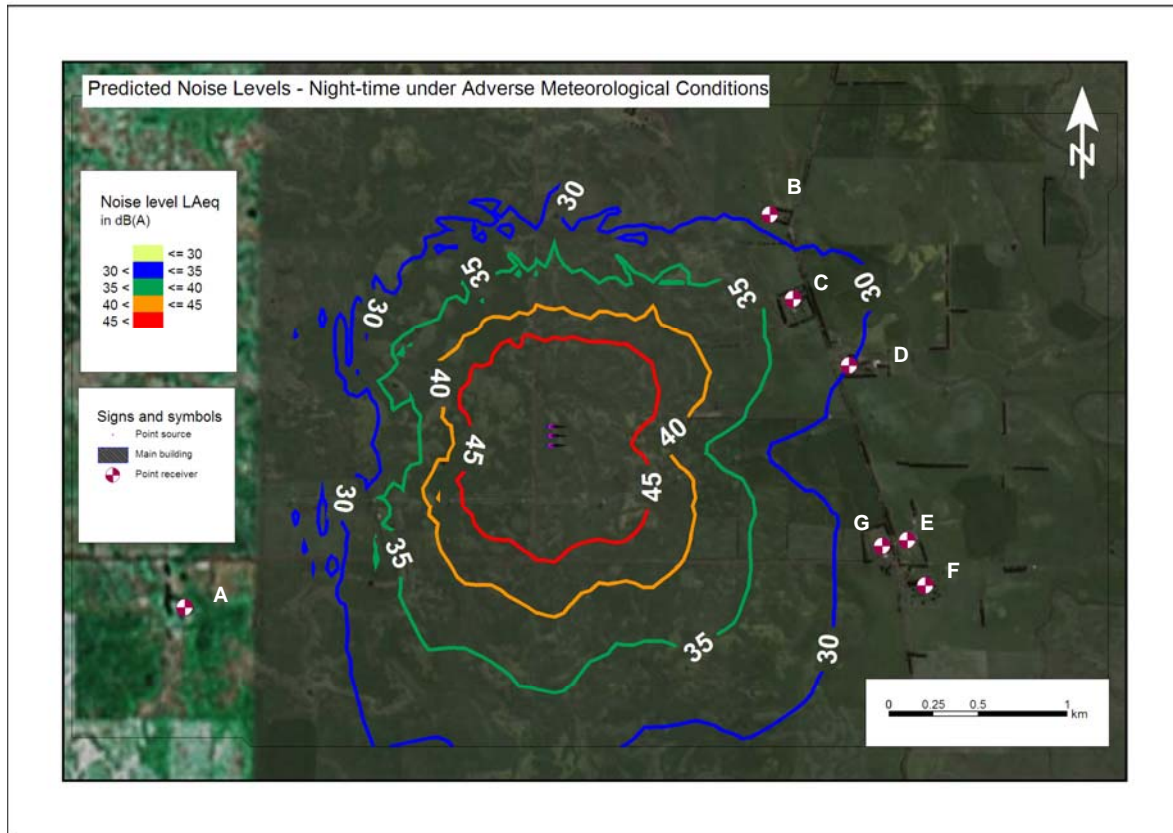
Predicted Noise Levels - Night-time under Adverse Meteorological Conditions

N

Noise level LAeq
in dB(A)

| | |
|---|---|
| | <= 30 |
| 30 < | <= 35 |
| 35 < | <= 40 |
| 40 < | <= 45 |
| 45 < | |

Signs and symbols
Point source
Main building
Point receiver

30
30
30
30
30
35
35
35
35
40
40
45
45

A
B
C
D
E
F
G

0 0.25 0.5 1 km